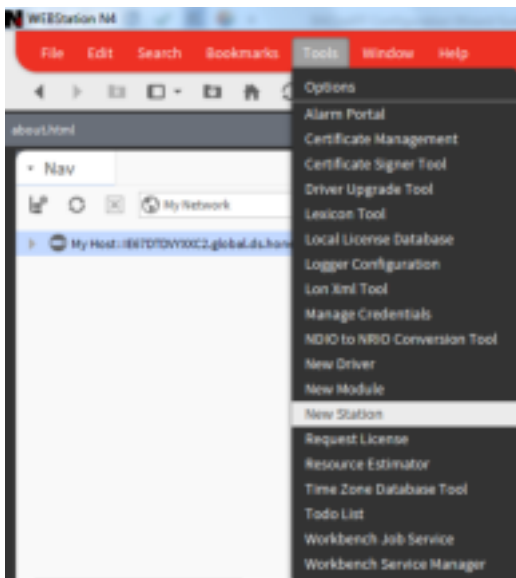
WEBStation N4

File Edit Search Bookmarks Tools Window Help

about:html

Nav

My Network

My Host : IE67DTDVYXXC2.global.ds.hone

Options
Alarm Portal
Certificate Management
Certificate Signer Tool
Driver Upgrade Tool
Lexicon Tool
Local License Database
Logger Configuration
Lon Xml Tool
Manage Credentials
NDIO to NRIO Conversion Tool
New Driver
New Module
New Station
Request License
Resource Estimator
Time Zone Database Tool
Todo List
Workbench Job Service
Workbench Service Manager